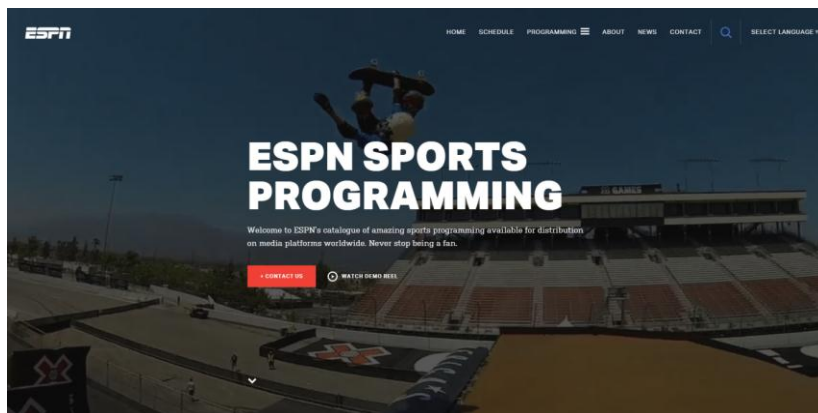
ESPN

HOME SCHEDULE PROGRAMMING ABOUT NEWS CONTACT SELECT LANGUAGE

ESPN SPORTS PROGRAMMING

Welcome to ESPN's catalogue of amazing sports programming available for distribution on media platforms worldwide. Never stop being a fan.

+ CONTACT US

WATCH DEMO REEL

X GAMES